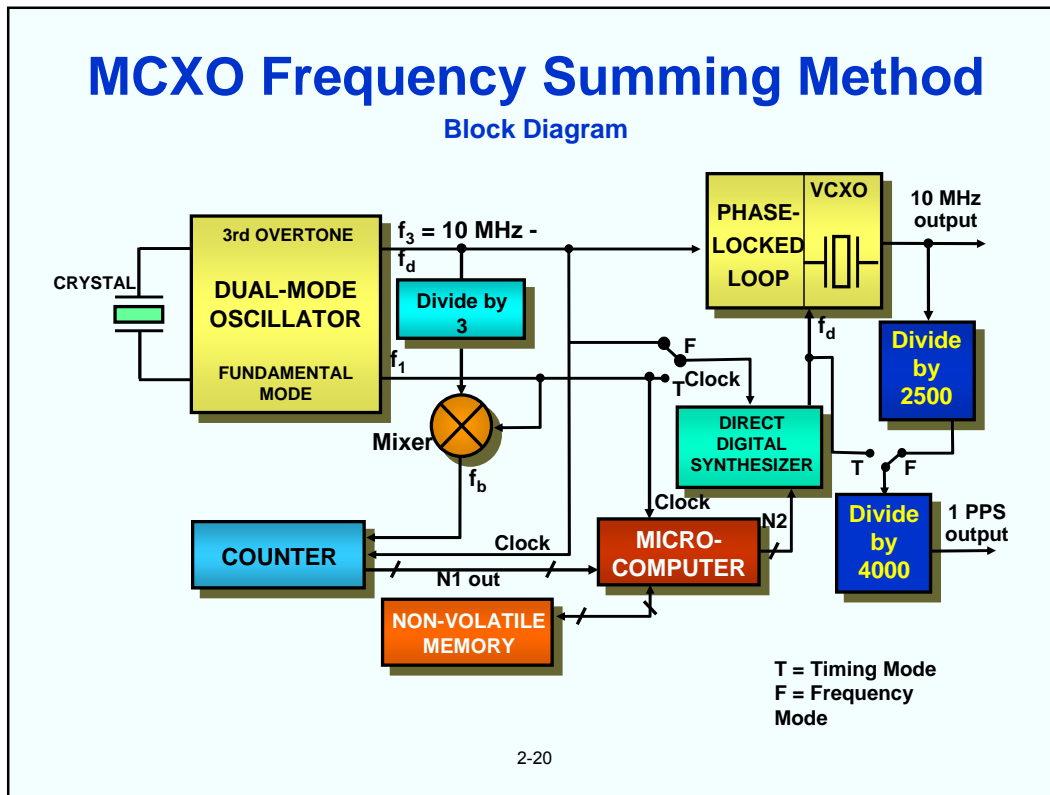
MCXO Frequency Summing Method

Block Diagram

CRYSTAL

3rd OVERTONE

DUAL-MODE OSCILLATOR

FUNDAMENTAL MODE

$f_3$ = 10 MHz - $f_d$

$f_1$

Divide by 3

Mixer

$f_b$

PHASE-LOCKED LOOP

VCXO

10 MHz output

$f_d$

F

T

Clock

DIRECT DIGITAL SYNTHESIZER

Divide by 2500

T F

Divide by 4000

1 PPS output

COUNTER

Clock

N1 out

Clock

MICRO-COMPUTER

N2

NON-VOLATILE MEMORY

T = Timing Mode
F = Frequency Mode

2-20